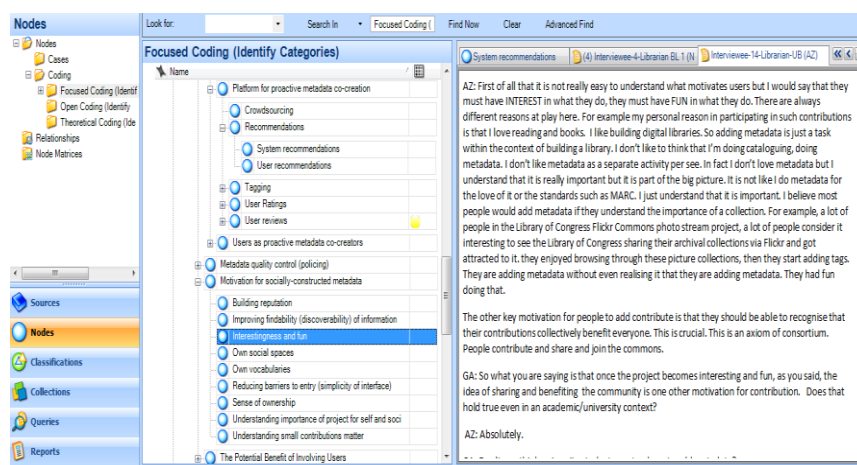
Nodes
Nodes
Cases
Coding
Focused Coding (Identif
Open Coding (Identify
Theoretical Coding (Ide
Relationships
Node Matrices

Sources
Nodes
Classifications
Collections
Queries
Reports

Look for: Search In Focused Coding ( Find Now Clear Advanced Find

Focused Coding (Identify Categories)
Name
Platform for proactive metadata co-creation
Crowdsourcing
Recommendations
System recommendations
User recommendations
Tagging
User Ratings
User reviews
Users as proactive metadata co-creators
Metadata quality control (policing)
Motivation for socially-constructed metadata
Building reputation
Improving findability (discoverability) of information
Interestingness and fun
Own social spaces
Own vocabularies
Reducing barriers to entry (simplicity of interface)
Sense of ownership
Understanding importance of project for self and soci
Understanding small contributions matter
The Potential Benefit of Involving Users

System recommendations (4) Interviewee-4-Librarian BL 1 (N Interviewee-14-Librarian-UB (AZ)

AZ: First of all that it is not really easy to understand what motivates users but I would say that they must have INTEREST in what they do, they must have FUN in what they do. There are always different reasons at play here. For example my personal reason in participating in such contributions is that I love reading and books. I like building digital libraries. So adding metadata is just a task within the context of building a library. I don't like to think that I'm doing cataloguing, doing metadata. I don't like metadata as a separate activity per see. In fact I don't love metadata but I understand that it is really important but it is part of the big picture. It is not like I do metadata for the love of it or the standards such as MARC. I just understand that it is important. I believe most people would add metadata if they understand the importance of a collection. For example, a lot of people in the Library of Congress Flickr Commons photo stream project, a lot of people consider it interesting to see the Library of Congress sharing their archival collections via Flickr and got attracted to it. they enjoyed browsing through these picture collections, then they start adding tags. They are adding metadata without even realising it that they are adding metadata. They had fun doing that.

The other key motivation for people to add contribute is that they should be able to recognise that their contributions collectively benefit everyone. This is crucial. This is an axiom of consortium. People contribute and share and join the commons.

GA: So what you are saying is that once the project becomes interesting and fun, as you said, the idea of sharing and benefiting the community is one other motivation for contribution. Does that hold true even in an academic/university context?

AZ: Absolutely.

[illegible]